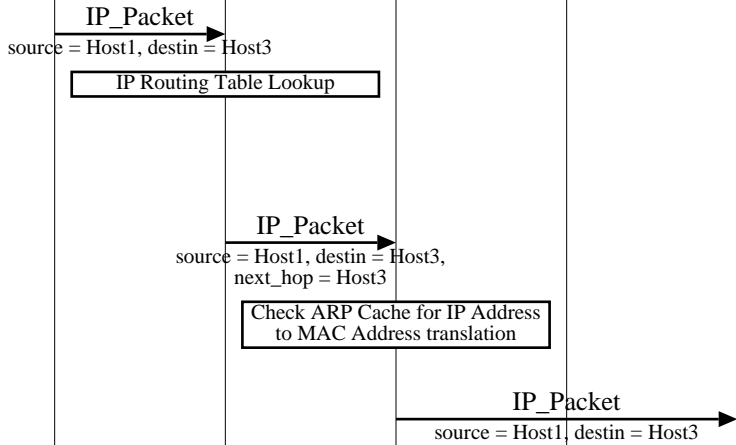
IP_Packet
source = Host1, destin = Host3

IP Routing Table Lookup

IP_Packet
source = Host1, destin = Host3, next_hop = Host3

Check ARP Cache for IP Address to MAC Address translation

IP_Packet
source = Host1, destin = Host3